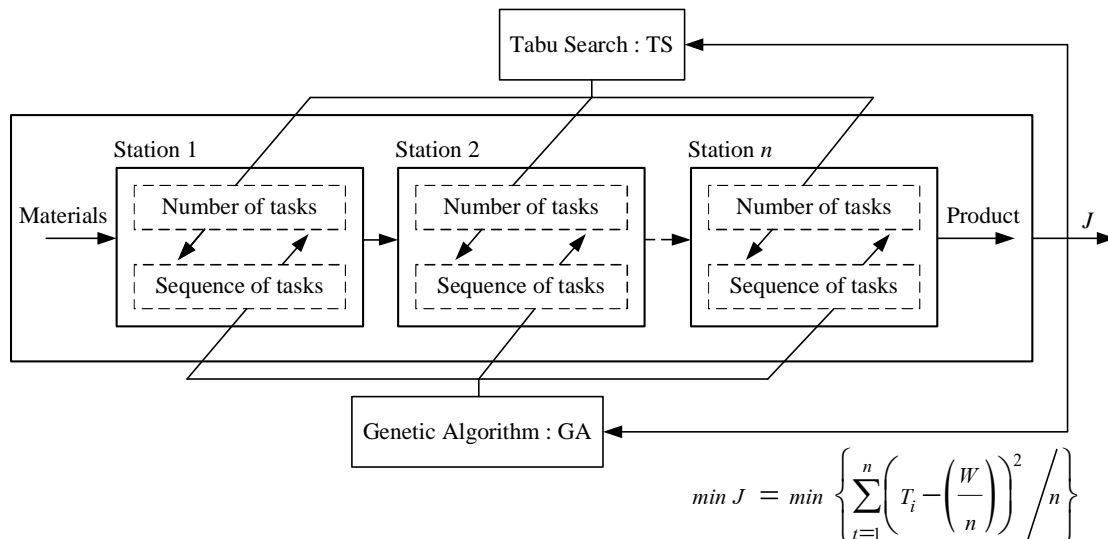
Tabu Search : TS

Station 1

Number of tasks

Sequence of tasks

Station 2

Number of tasks

Sequence of tasks

Station $n$

Number of tasks

Sequence of tasks

Materials

Product

$J$

Genetic Algorithm : GA

$min\ J = min \left\{ \sum_{i=1}^{n} \left( T_i - \left( \frac{W}{n} \right) \right)^2 \bigg/ n \right\}$